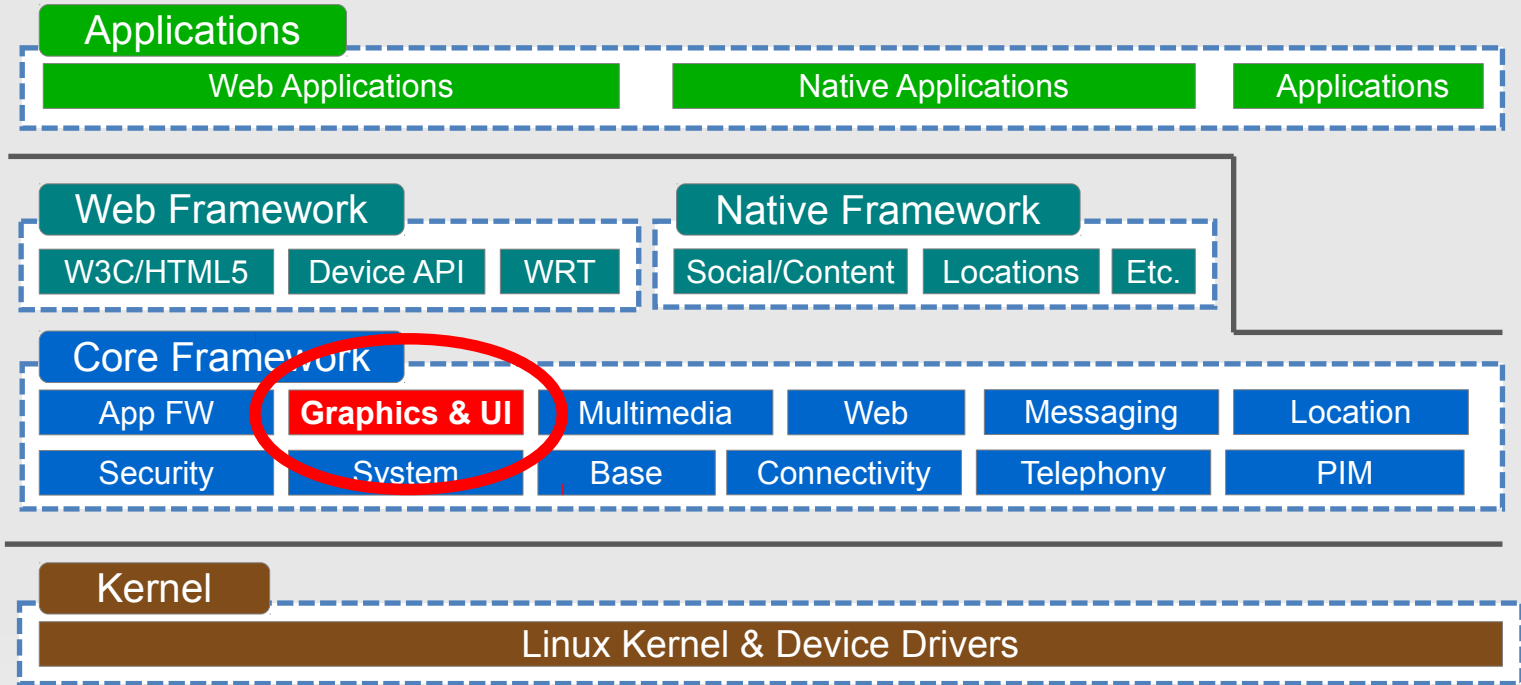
Applications

Web Applications

Native Applications

Applications

Web Framework

W3C/HTML5

Device API

WRT

Native Framework

Social/Content

Locations

Etc.

Core Framework

App FW

Graphics & UI

Multimedia

Web

Messaging

Location

Security

System

Base

Connectivity

Telephony

PIM

Kernel

Linux Kernel & Device Drivers